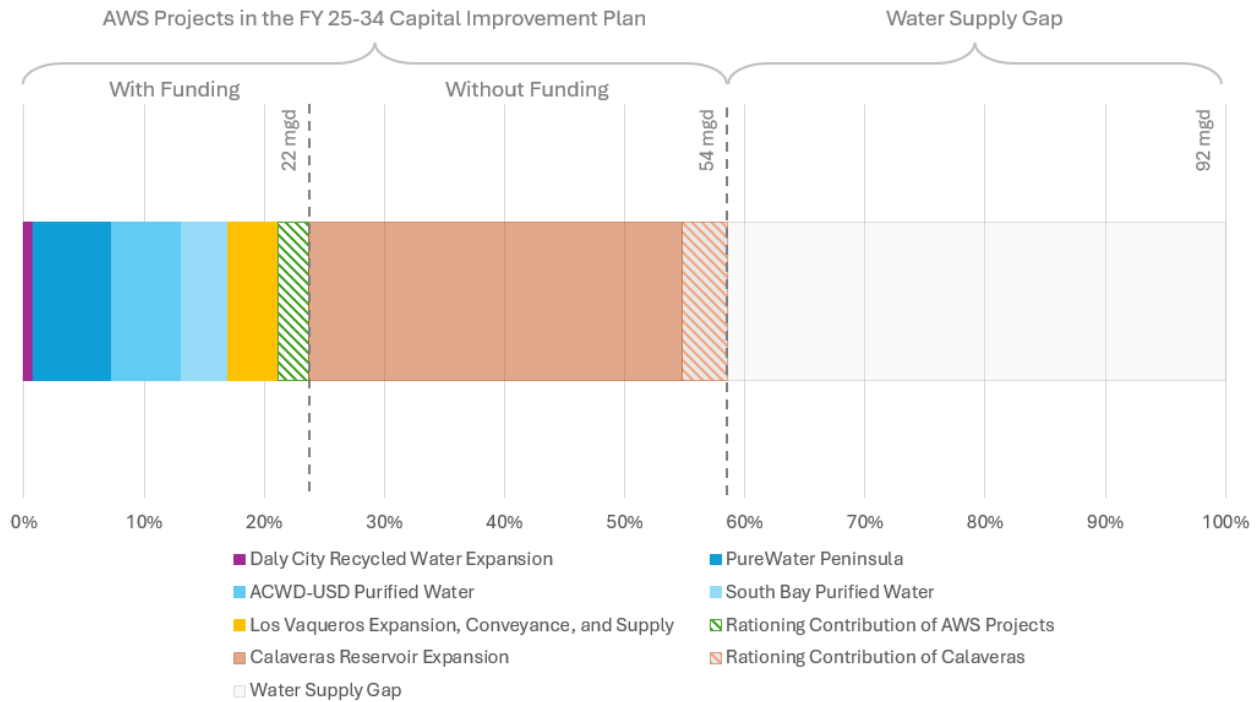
AWS Projects in the FY 25-34 Capital Improvement Plan

Water Supply Gap

With Funding

Without Funding

22 mgd

54 mgd

92 mgd

0%
10%
20%
30%
40%
50%
60%
70%
80%
90%
100%

Daly City Recycled Water Expansion
PureWater Peninsula
ACWD-USD Purified Water
South Bay Purified Water
Los Vaqueros Expansion, Conveyance, and Supply
Rationing Contribution of AWS Projects
Calaveras Reservoir Expansion
Rationing Contribution of Calaveras
Water Supply Gap